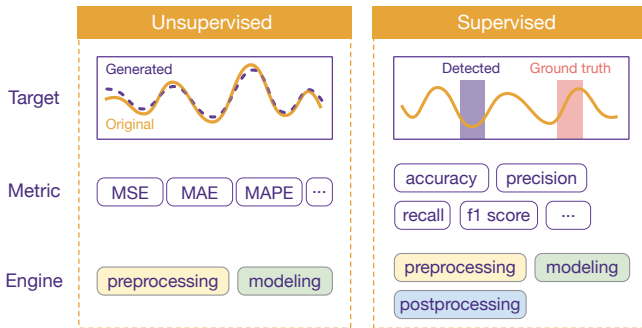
Unsupervised

Supervised

Target

Generated

Original

Detected

Ground truth

Metric

MSE

MAE

MAPE

...

accuracy

precision

recall

f1 score

...

Engine

preprocessing

modeling

preprocessing

modeling

postprocessing